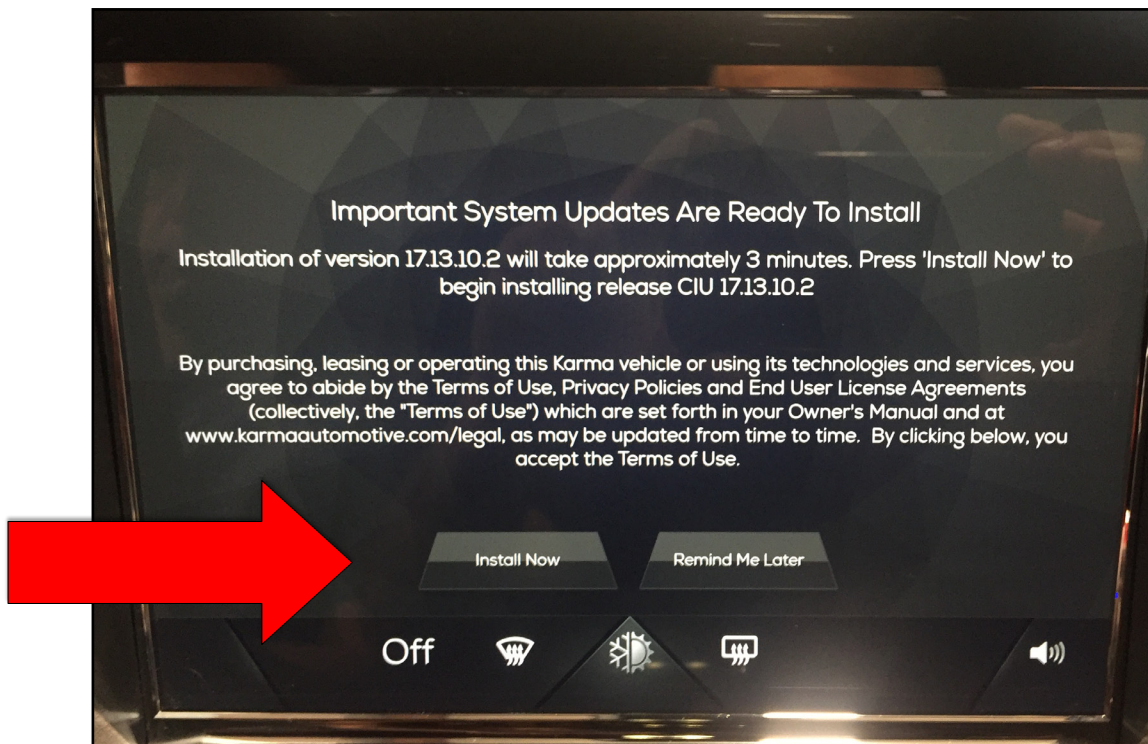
Important System Updates Are Ready To Install

Installation of version 17.13.10.2 will take approximately 3 minutes. Press 'Install Now' to begin installing release CIU 17.13.10.2

By purchasing, leasing or operating this Karma vehicle or using its technologies and services, you agree to abide by the Terms of Use, Privacy Policies and End User License Agreements (collectively, the "Terms of Use") which are set forth in your Owner's Manual and at www.karmaautomotive.com/legal, as may be updated from time to time. By clicking below, you accept the Terms of Use.

Install Now

Remind Me Later

Off